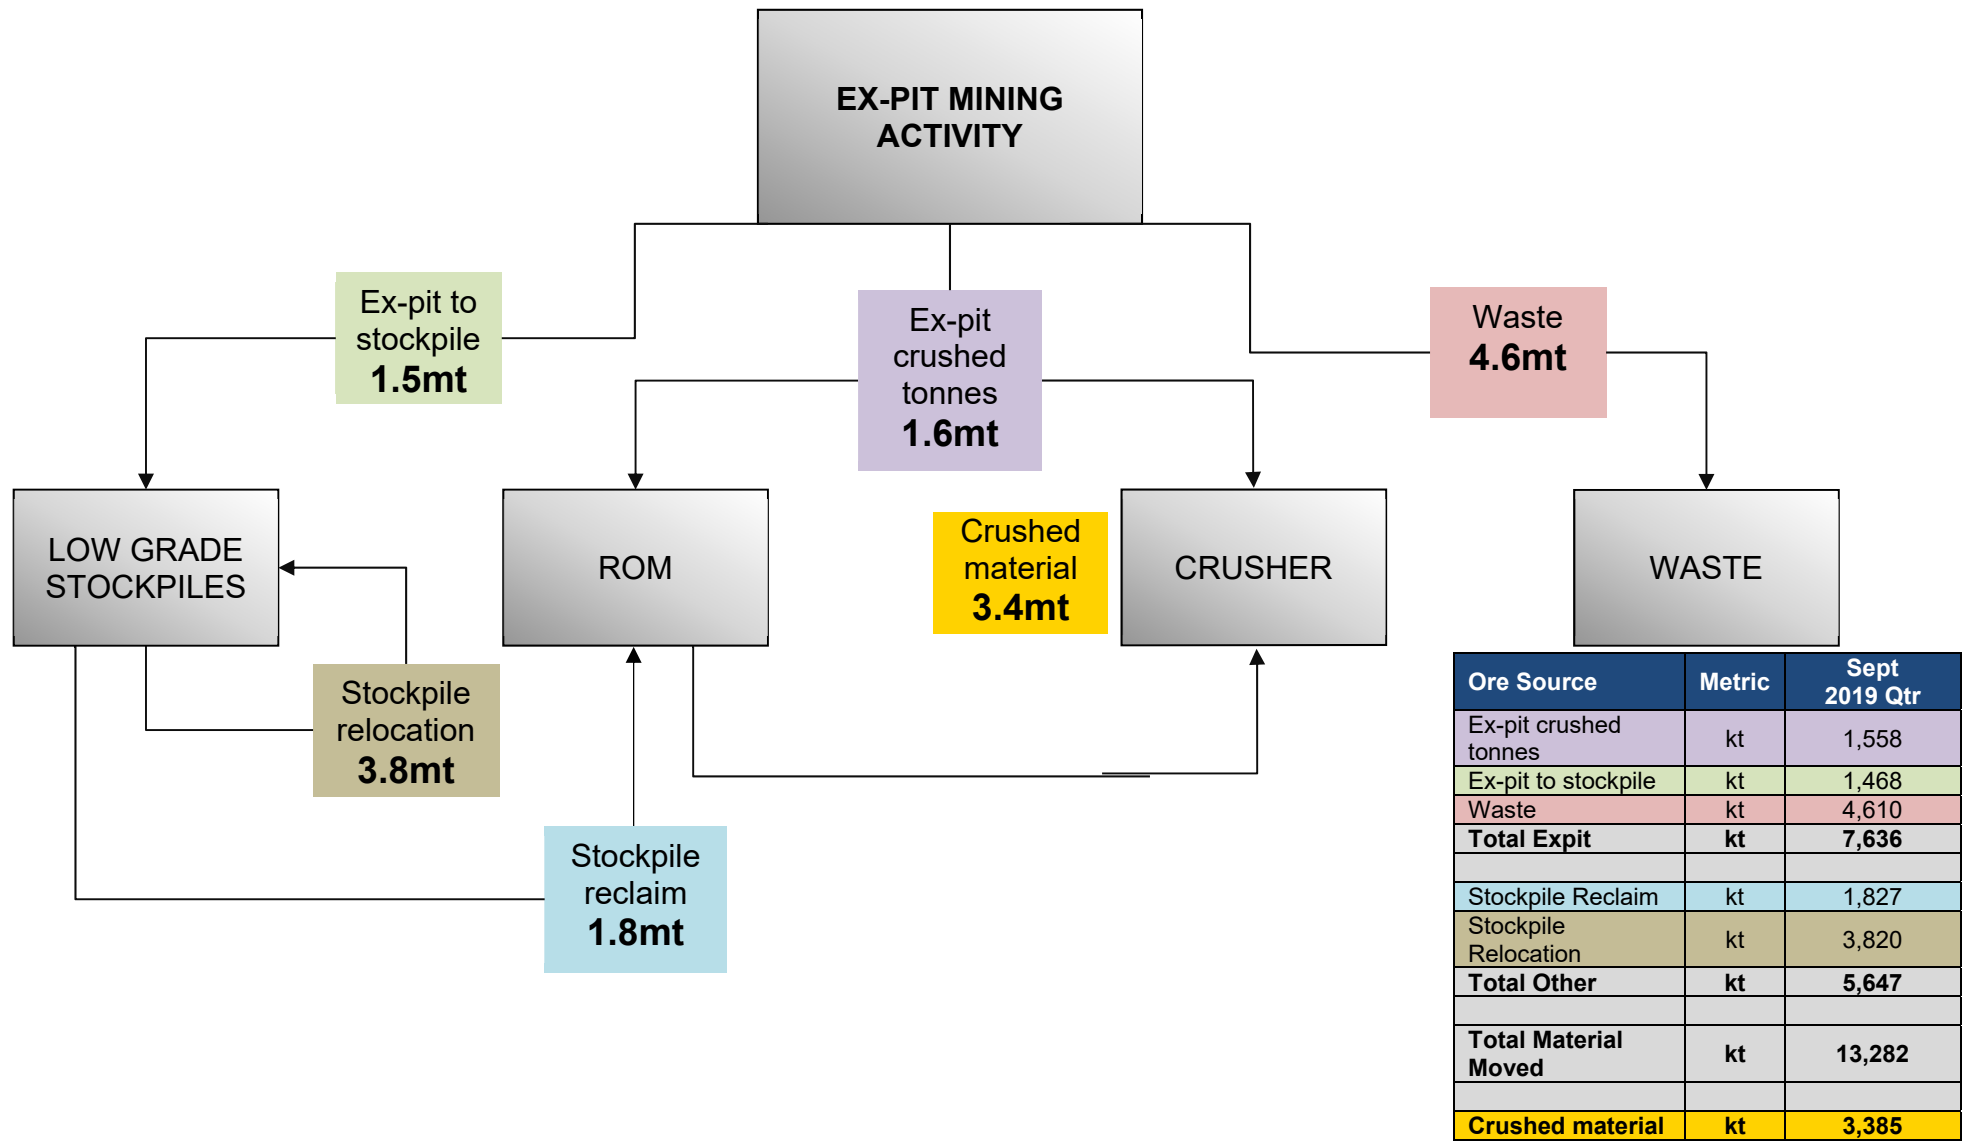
EX-PIT MINING ACTIVITY

Ex-pit to stockpile
1.5mt

Ex-pit crushed tonnes
1.6mt

Waste
4.6mt

LOW GRADE STOCKPILES

ROM

Crushed material
3.4mt

CRUSHER

WASTE

Stockpile relocation
3.8mt

Stockpile reclaim
1.8mt

| Ore Source | Metric | Sept 2019 Qtr |
|---|---|---|
| Ex-pit crushed tonnes | kt | 1,558 |
| Ex-pit to stockpile | kt | 1,468 |
| Waste | kt | 4,610 |
| **Total Expit** | **kt** | **7,636** |
| | | |
| Stockpile Reclaim | kt | 1,827 |
| Stockpile Relocation | kt | 3,820 |
| **Total Other** | **kt** | **5,647** |
| | | |
| **Total Material Moved** | **kt** | **13,282** |
| | | |
| **Crushed material** | **kt** | **3,385** |